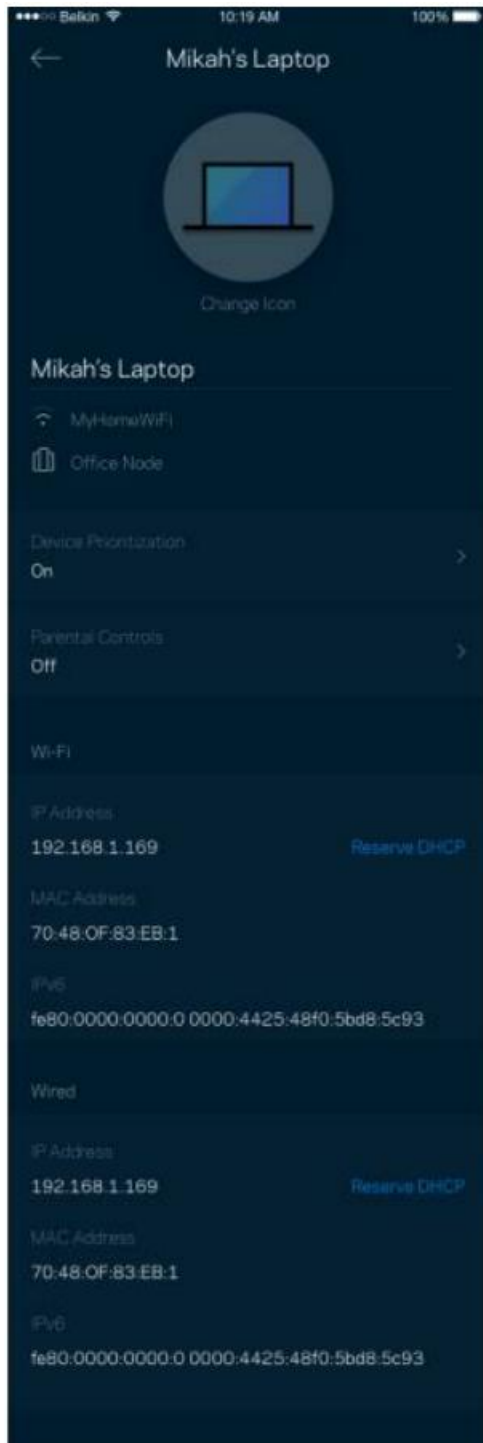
•••○○ Belkin 10:19 AM 100%

Mikah's Laptop

Change Icon

Mikah's Laptop

MyHomeWiFi

Office Node

Device Prioritization
On

Parental Controls
Off

Wi-Fi

IP Address
192.168.1.169
Reserve DHCP

MAC Address
70:48:OF:83:EB:1

IPv6
fe80:0000:0000:0 0000:4425:48f0:5bd8:5c93

Wired

IP Address
192.168.1.169
Reserve DHCP

MAC Address
70:48:OF:83:EB:1

IPv6
fe80:0000:0000:0 0000:4425:48f0:5bd8:5c93